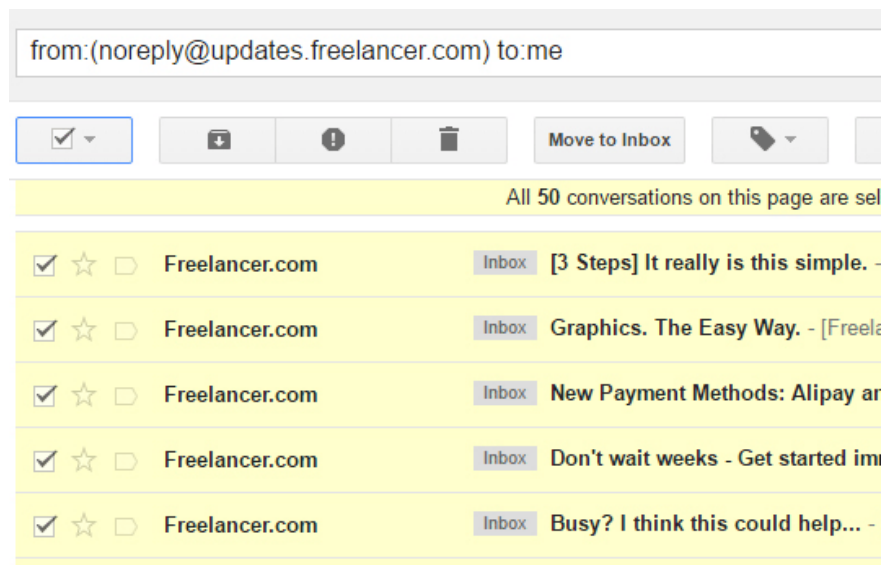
from:(noreply@updates.freelancer.com) to:me

Move to Inbox

All 50 conversations on this page are sel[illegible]

Freelancer.com Inbox [3 Steps] It really is this simple. -

Freelancer.com Inbox Graphics. The Easy Way. - [Freela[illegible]

Freelancer.com Inbox New Payment Methods: Alipay ar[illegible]

Freelancer.com Inbox Don't wait weeks - Get started im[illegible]

Freelancer.com Inbox Busy? I think this could help... -